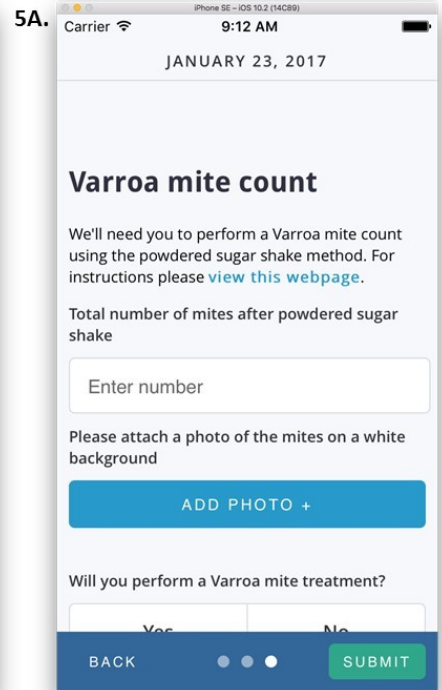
5A.

iPhone SE – iOS 10.2 (14C89)

Carrier

9:12 AM

JANUARY 23, 2017

Varroa mite count

We'll need you to perform a Varroa mite count using the powdered sugar shake method. For instructions please view this webpage.

Total number of mites after powdered sugar shake

Enter number

Please attach a photo of the mites on a white background

ADD PHOTO +

Will you perform a Varroa mite treatment?

| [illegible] | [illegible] |
|---|---|

BACK

SUBMIT